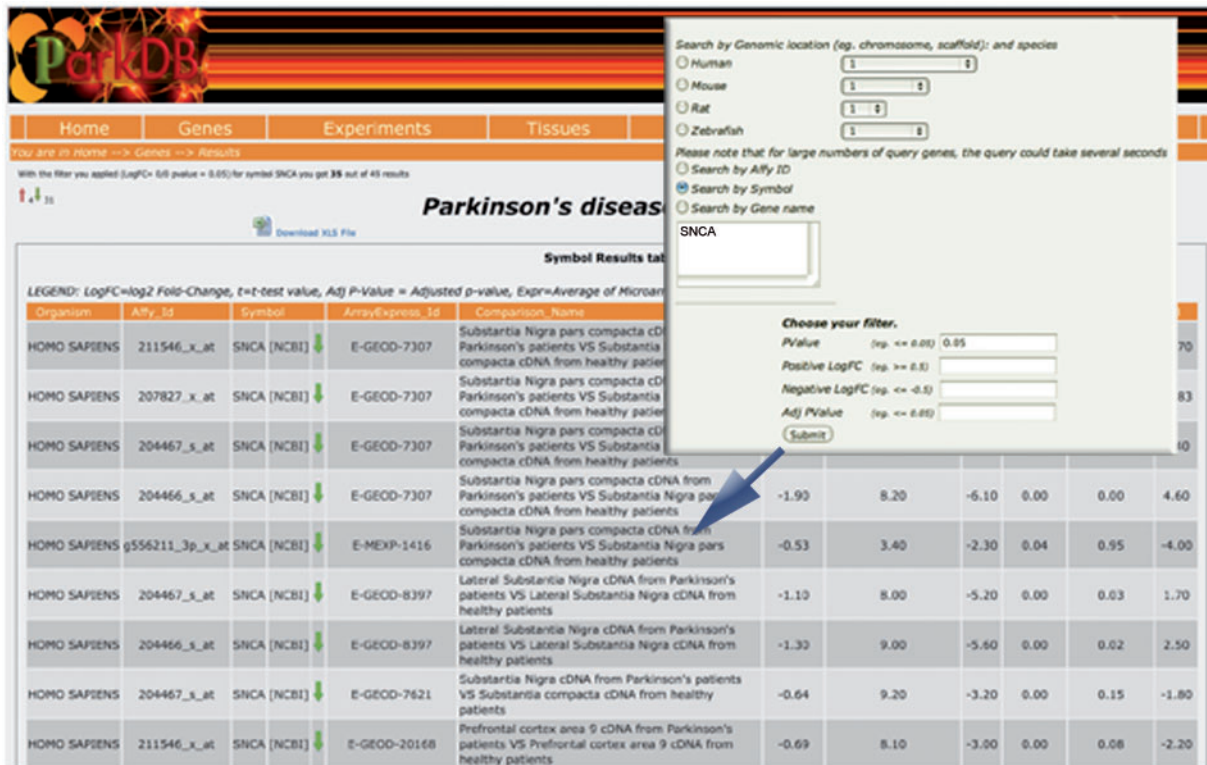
ParkDB

Home | Genes | Experiments | Tissues

You are in Home --> Genes --> Results

With the filter you applied (LogFC= 0/0 pvalue = 0.05) for symbol SNCA you get 35 out of 45 results

↑4 ↓31

Parkinson's diseas

Download XLS File

Symbol Results tab

LEGEND: LogFC=log2 Fold-Change, t=t-test value, Adj P-Value = Adjusted p-value, Expr=Average of Microar

| Organism | Affy_Id | Symbol | ArrayExpress_Id | Comparison_Name | | | | | | |
|---|---|---|---|---|---|---|---|---|---|---|
| HOMO SAPIENS | 211546_x_at | SNCA [NCBI] | E-GEOD-7307 | Substantia Nigra pars compacta cD Parkinson's patients VS Substantia compacta cDNA from healthy patie | | | | | | 70 |
| HOMO SAPIENS | 207827_x_at | SNCA [NCBI] | E-GEOD-7307 | Substantia Nigra pars compacta cD Parkinson's patients VS Substantia compacta cDNA from healthy patie | | | | | | 83 |
| HOMO SAPIENS | 204467_s_at | SNCA [NCBI] | E-GEOD-7307 | Substantia Nigra pars compacta cD Parkinson's patients VS Substantia compacta cDNA from healthy patients | | | | | | 40 |
| HOMO SAPIENS | 204466_s_at | SNCA [NCBI] | E-GEOD-7307 | Substantia Nigra pars compacta cDNA from Parkinson's patients VS Substantia Nigra pars compacta cDNA from healthy patients | -1.90 | 8.20 | -6.10 | 0.00 | 0.00 | 4.60 |
| HOMO SAPIENS | g556211_3p_x_at | SNCA [NCBI] | E-MEXP-1416 | Substantia Nigra pars compacta cDNA from Parkinson's patients VS Substantia Nigra pars compacta cDNA from healthy patients | -0.53 | 3.40 | -2.30 | 0.04 | 0.95 | -4.00 |
| HOMO SAPIENS | 204467_s_at | SNCA [NCBI] | E-GEOD-8397 | Lateral Substantia Nigra cDNA from Parkinson's patients VS Lateral Substantia Nigra cDNA from healthy patients | -1.10 | 8.00 | -5.20 | 0.00 | 0.03 | 1.70 |
| HOMO SAPIENS | 204466_s_at | SNCA [NCBI] | E-GEOD-8397 | Lateral Substantia Nigra cDNA from Parkinson's patients VS Lateral Substantia Nigra cDNA from healthy patients | -1.30 | 9.00 | -5.60 | 0.00 | 0.02 | 2.50 |
| HOMO SAPIENS | 204467_s_at | SNCA [NCBI] | E-GEOD-7621 | Substantia Nigra cDNA from Parkinson's patients VS Substantia compacta cDNA from healthy patients | -0.64 | 9.20 | -3.20 | 0.00 | 0.15 | -1.80 |
| HOMO SAPIENS | 211546_x_at | SNCA [NCBI] | E-GEOD-20168 | Prefrontal cortex area 9 cDNA from Parkinson's patients VS Prefrontal cortex area 9 cDNA from healthy patients | -0.69 | 8.10 | -3.00 | 0.00 | 0.08 | -2.20 |

Search by Genomic location (eg. chromosome, scaffold): and species
Human 1
Mouse 1
Rat 1
Zebrafish 1
Please note that for large numbers of query genes, the query could take several seconds
Search by Affy ID
Search by Symbol
Search by Gene name
SNCA

Choose your filter.
PValue (eg. <= 0.05) 0.05
Positive LogFC (eg. >= 0.5)
Negative LogFC (eg. <= -0.5)
Adj PValue (eg. <= 0.05)
Submit